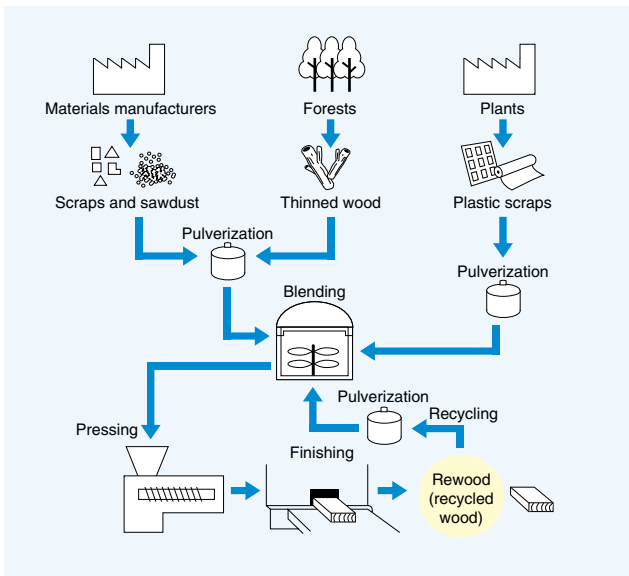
Materials manufacturers

Forests

Plants

Scraps and sawdust

Thinned wood

Plastic scraps

Pulverization

Pulverization

Blending

Pulverization

Recycling

Pressing

Finishing

Rewood (recycled wood)